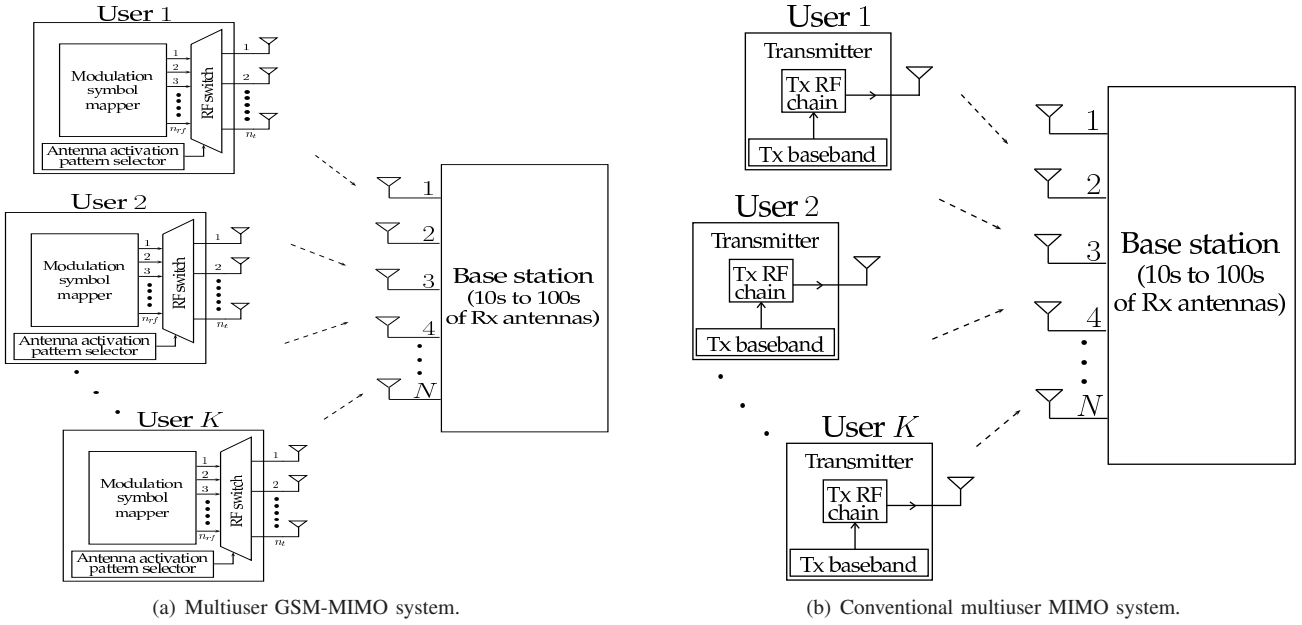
User 1

Modulation symbol mapper

1
2
3
$n_{rf}$

RF switch

1
2
$n_t$

Antenna activation pattern selector

User 2

Modulation symbol mapper

1
2
3
$n_{rf}$

RF switch

1
2
$n_t$

Antenna activation pattern selector

User $K$

Modulation symbol mapper

1
2
3
$n_{rf}$

RF switch

1
2
$n_t$

Antenna activation pattern selector

1
2
3
4
$N$

Base station (10s to 100s of Rx antennas)

(a) Multiuser GSM-MIMO system.

User 1

Transmitter

Tx RF chain

Tx baseband

User 2

Transmitter

Tx RF chain

Tx baseband

User $K$

Transmitter

Tx RF chain

Tx baseband

1
2
3
4
$N$

Base station (10s to 100s of Rx antennas)

(b) Conventional multiuser MIMO system.